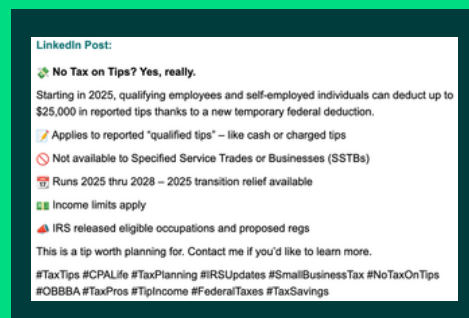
LinkedIn Post:

💸 No Tax on Tips? Yes, really.

Starting in 2025, qualifying employees and self-employed individuals can deduct up to $25,000 in reported tips thanks to a new temporary federal deduction.

📝 Applies to reported "qualified tips" – like cash or charged tips

🚫 Not available to Specified Service Trades or Businesses (SSTBs)

📅 Runs 2025 thru 2028 – 2025 transition relief available

💵 Income limits apply

📣 IRS released eligible occupations and proposed regs

This is a tip worth planning for. Contact me if you'd like to learn more.

#TaxTips #CPALife #TaxPlanning #IRSUpdates #SmallBusinessTax #NoTaxOnTips #OBBBA #TaxPros #TipIncome #FederalTaxes #TaxSavings